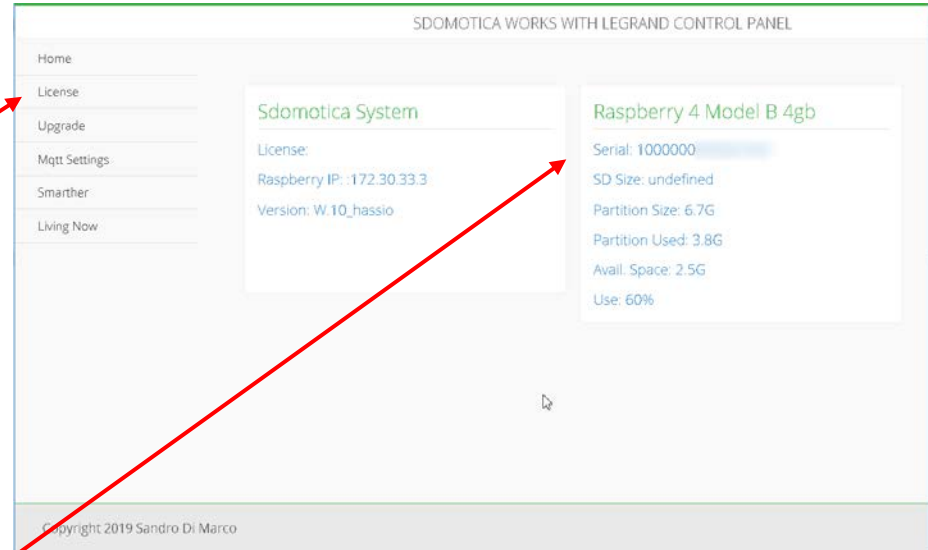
SDOMOTICA WORKS WITH LEGRAND CONTROL PANEL

Home
License
Upgrade
Mqtt Settings
Smarther
Living Now

Sdomotica System

License:

Raspberry IP: :172.30.33.3

Version: W.10_hassio

Raspberry 4 Model B 4gb

Serial: 1000000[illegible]

SD Size: undefined

Partition Size: 6.7G

Partition Used: 3.8G

Avail. Space: 2.5G

Use: 60%

Copyright 2019 Sandro Di Marco